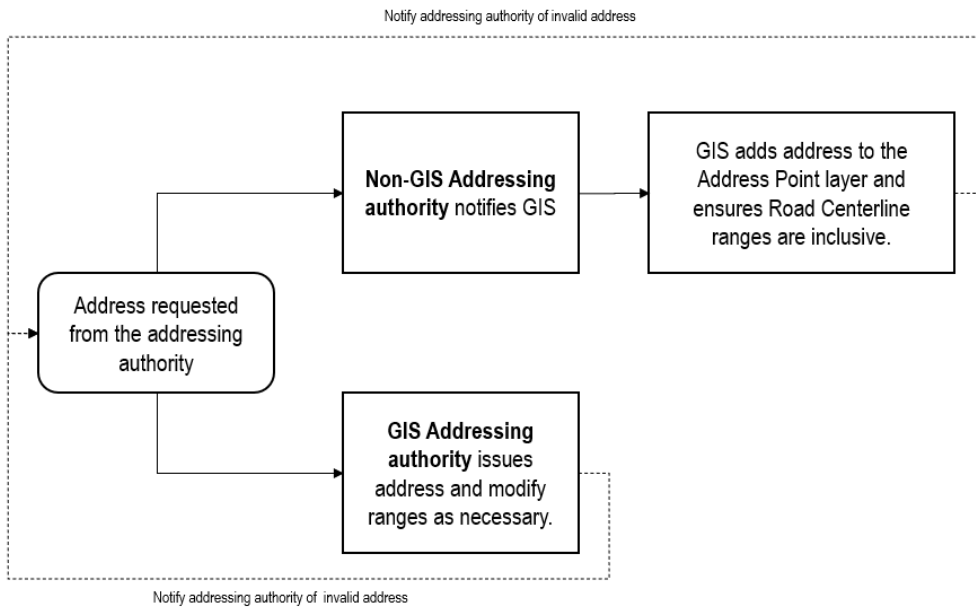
Notify addressing authority of invalid address

Non-GIS Addressing authority notifies GIS

GIS adds address to the Address Point layer and ensures Road Centerline ranges are inclusive.

Address requested from the addressing authority

GIS Addressing authority issues address and modify ranges as necessary.

Notify addressing authority of invalid address